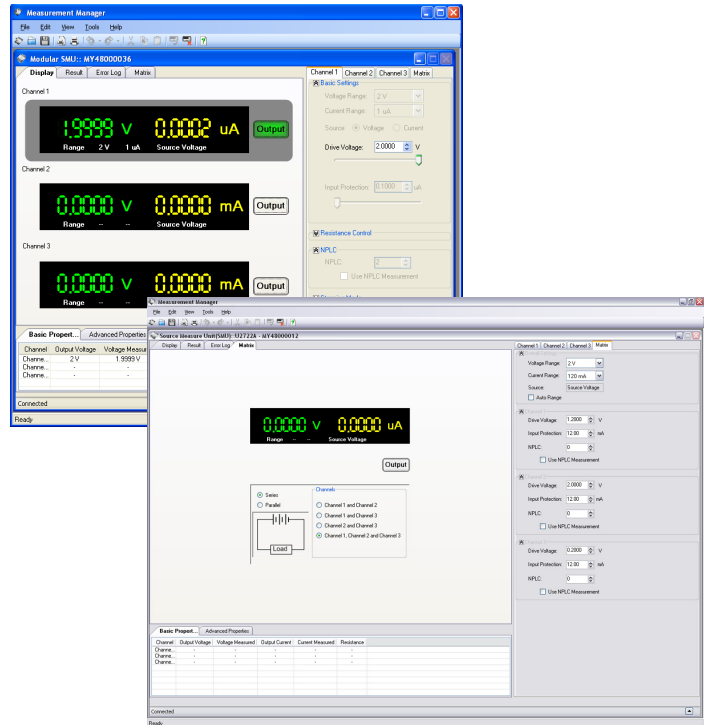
Measurement Manager

File Edit View Tools Help

Modular SMU:: MY48000036

Display Result Error Log Matrix

Channel 1

1.9999 V 0.0002 uA Output

Range 2 V 1 uA Source Voltage

Channel 2

0.0000 V 0.0000 mA Output

Range -- -- Source Voltage

Channel 3

0.0000 V 0.0000 mA Output

Range -- -- Source Voltage

Channel 1 Channel 2 Channel 3 Matrix

Basic Settings

Voltage Range: 2 V

Current Range: 1 uA

Source: Voltage Current

Drive Voltage: 2.0000 V

Input Protection: 0.1000 uA

Resistance Control

NPLC

NPLC: 2

Use NPLC Measurement

Basic Propert... Advanced Properties

| Channel | Output Voltage | Voltage Measur |
|---|---|---|
| Channe... | 2 V | 1.9999 V |
| Channe... | - | - |
| Channe... | - | - |

Connected

Ready

Measurement Manager

File Edit View Tools Help

Source Measure Unit(SMU):: U2722A - MY48000012

Display Result Error Log Matrix

0.0000 V 0.0000 mA

Range -- -- Source Voltage

Output

Series

Parallel

Load

Channels

Channel 1 and Channel 2

Channel 1 and Channel 3

Channel 2 and Channel 3

Channel 1, Channel 2 and Channel 3

Channel 1 Channel 2 Channel 3 Matrix

Voltage Range: 2 V

Current Range: 120 mA

Source: Source Voltage

Auto Range

Drive Voltage: 1.2000 V

Input Protection: 12.00 mA

NPLC: 0

Use NPLC Measurement

Drive Voltage: 2.0000 V

Input Protection: 12.00 mA

NPLC: 0

Use NPLC Measurement

Drive Voltage: 0.2000 V

Input Protection: 12.00 mA

NPLC: 0

Use NPLC Measurement

Basic Propert... Advanced Properties

| Channel | Output Voltage | Voltage Measured | Output Current | Current Measured | Resistance |
|---|---|---|---|---|---|
| Channe... | - | - | - | - | - |
| Channe... | - | - | - | - | - |
| Channe... | - | - | - | - | - |

Connected

Ready